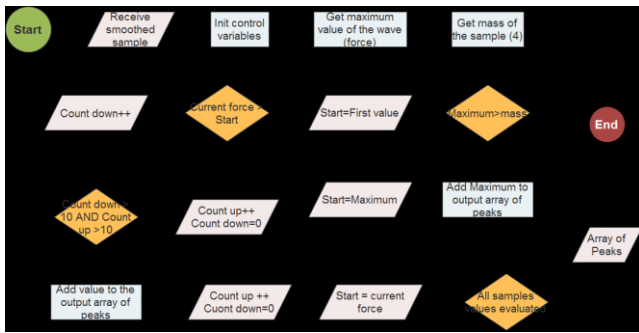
Start

Receive smoothed sample

Init control variables

Get maximum value of the wave (force)

Get mass of the sample (4)

Count down++

Current force > Start

Start=First value

Maximum>mass

End

Count down > 10 AND Count up >10

Count up++ Count down=0

Start=Maximum

Add Maximum to output array of peaks

Array of Peaks

Add value to the output array of peaks

Count up ++ Cuont down=0

Start = current force

All samples values evaluated